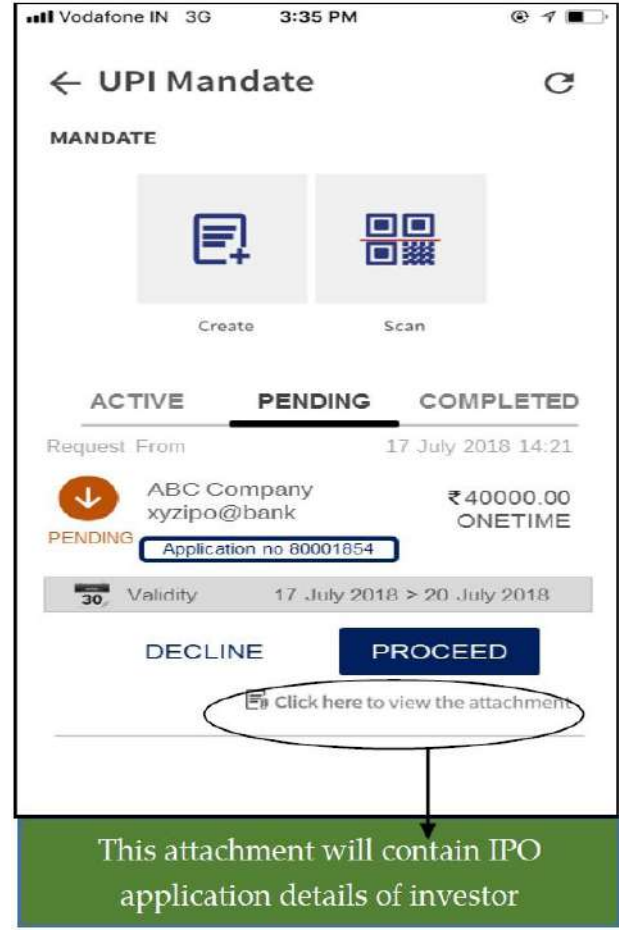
Vodafone IN 3G 3:35 PM

← UPI Mandate

MANDATE

Create

Scan

ACTIVE PENDING COMPLETED

Request From 17 July 2018 14:21

ABC Company
xyzipo@bank

₹40000.00
ONETIME

PENDING

Application no 80001854

30 Validity 17 July 2018 > 20 July 2018

DECLINE

PROCEED

Click here to view the attachment

This attachment will contain IPO application details of investor